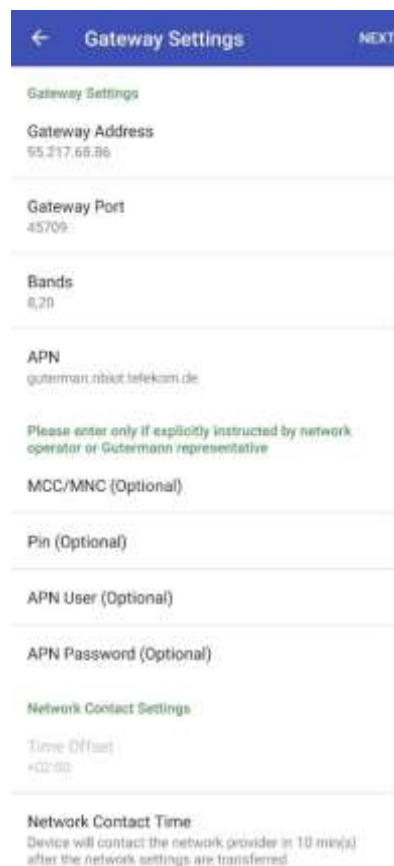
Gateway Settings

NEXT

Gateway Settings

Gateway Address
95.217.68.86

Gateway Port
45709

Bands
8,20

APN
guterman.nbiot.telekom.de

Please enter only if explicitly instructed by network operator or Gutermann representative

MCC/MNC (Optional)

Pin (Optional)

APN User (Optional)

APN Password (Optional)

Network Contact Settings

Time Offset
+02:00

Network Contact Time
Device will contact the network provider in 10 min(s) after the network settings are transferred